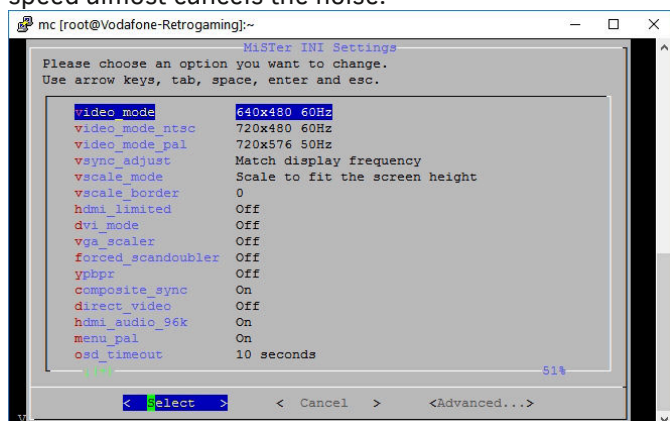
speed almost cancels the noise.

mc [root@Vodafone-Retrogaming]:~

MiSTer INI Settings
Please choose an option you want to change.
Use arrow keys, tab, space, enter and esc.

| | |
|---|---|
| video_mode | 640x480 60Hz |
| video_mode_ntsc | 720x480 60Hz |
| video_mode_pal | 720x576 50Hz |
| vsync_adjust | Match display frequency |
| vscale_mode | Scale to fit the screen height |
| vscale_border | 0 |
| hdmi_limited | Off |
| dvi_mode | Off |
| vga_scaler | Off |
| forced_scandoubler | Off |
| ypbpr | Off |
| composite_sync | On |
| direct_video | Off |
| hdmi_audio_96k | On |
| menu_pal | On |
| osd_timeout | 10 seconds |

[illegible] 51%

< Select > < Cancel > <Advanced...>